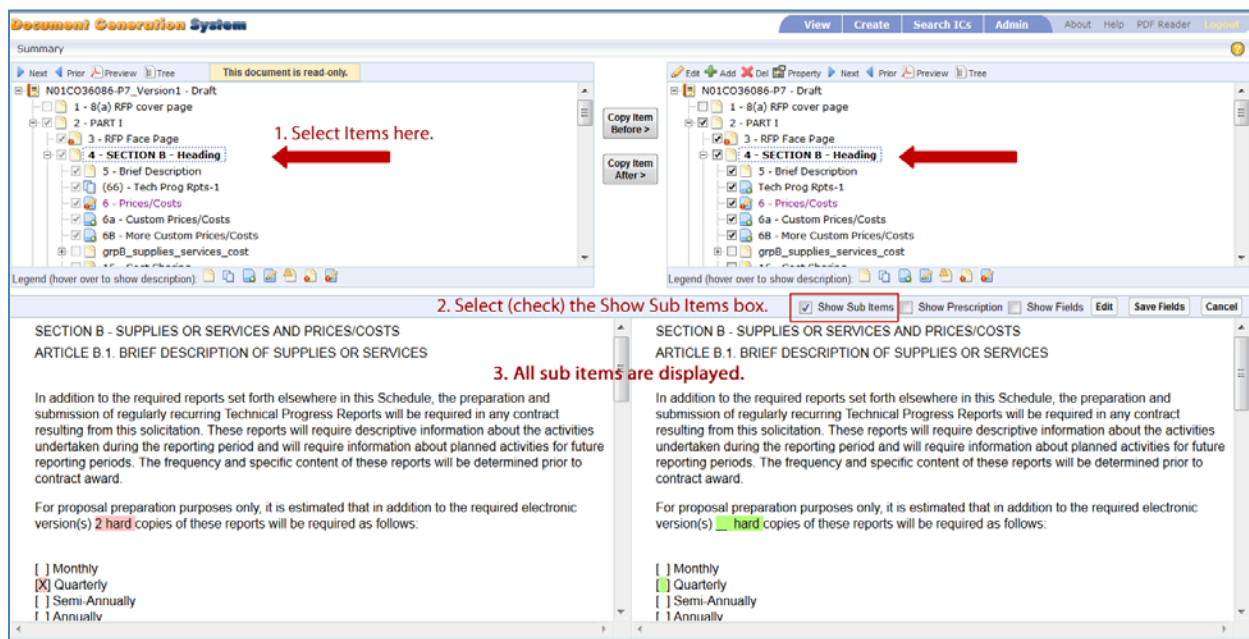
Document Generation System

View | Create | Search ICs | Admin | About | Help | PDF Reader | Logout

Summary

Next | Prior | Preview | Tree | This document is read-only.

N01CO36086-P7_Version1 - Draft
1 - 8(a) RFP cover page
2 - PART I
3 - RFP Face Page
4 - SECTION B - Heading
5 - Brief Description
(66) - Tech Prog Rpts-1
6 - Prices/Costs
6a - Custom Prices/Costs
6B - More Custom Prices/Costs
grpB_supplies_services_cost
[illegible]

Legend (hover over to show description):

1. Select Items here.

Copy Item Before >

Copy Item After >

Edit | Add | Del | Property | Next | Prior | Preview | Tree

N01CO36086-P7 - Draft
1 - 8(a) RFP cover page
2 - PART I
3 - RFP Face Page
4 - SECTION B - Heading
5 - Brief Description
Tech Prog Rpts-1
6 - Prices/Costs
6a - Custom Prices/Costs
6B - More Custom Prices/Costs
grpB_supplies_services_cost
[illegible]

Legend (hover over to show description):

2. Select (check) the Show Sub Items box.

Show Sub Items | Show Prescription | Show Fields | Edit | Save Fields | Cancel

3. All sub items are displayed.

SECTION B - SUPPLIES OR SERVICES AND PRICES/COSTS
ARTICLE B.1. BRIEF DESCRIPTION OF SUPPLIES OR SERVICES

In addition to the required reports set forth elsewhere in this Schedule, the preparation and submission of regularly recurring Technical Progress Reports will be required in any contract resulting from this solicitation. These reports will require descriptive information about the activities undertaken during the reporting period and will require information about planned activities for future reporting periods. The frequency and specific content of these reports will be determined prior to contract award.

For proposal preparation purposes only, it is estimated that in addition to the required electronic version(s) 2 hard copies of these reports will be required as follows:

[ ] Monthly
[X] Quarterly
[ ] Semi-Annually
[ ] Annually

SECTION B - SUPPLIES OR SERVICES AND PRICES/COSTS
ARTICLE B.1. BRIEF DESCRIPTION OF SUPPLIES OR SERVICES

In addition to the required reports set forth elsewhere in this Schedule, the preparation and submission of regularly recurring Technical Progress Reports will be required in any contract resulting from this solicitation. These reports will require descriptive information about the activities undertaken during the reporting period and will require information about planned activities for future reporting periods. The frequency and specific content of these reports will be determined prior to contract award.

For proposal preparation purposes only, it is estimated that in addition to the required electronic version(s) __ hard copies of these reports will be required as follows:

[ ] Monthly
[ ] Quarterly
[ ] Semi-Annually
[ ] Annually